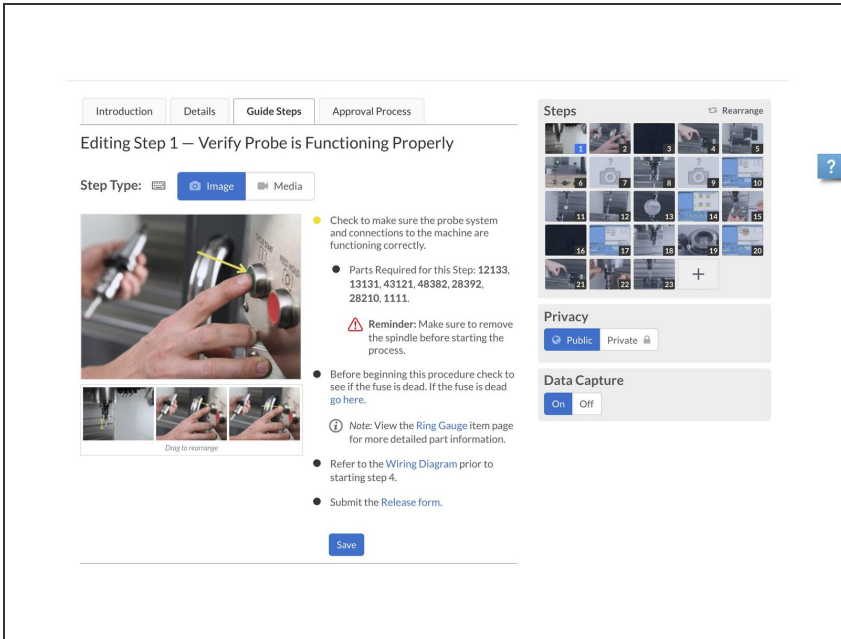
Introduction | Details | Guide Steps | Approval Process

Editing Step 1 — Verify Probe is Functioning Properly

Step Type: Image Media

Drag to rearrange

Check to make sure the probe system and connections to the machine are functioning correctly.

Parts Required for this Step: **12133, 13131, 43121, 48382, 28392, 28210, 1111.**

**Reminder:** Make sure to remove the spindle before starting the process.

Before beginning this procedure check to see if the fuse is dead. If the fuse is dead go here.

*Note:* View the Ring Gauge item page for more detailed part information.

Refer to the Wiring Diagram prior to starting step 4.

Submit the Release form.

Save

Steps

Rearrange

1 2 3 4 5 6 7 8 9 10 11 12 13 14 15 16 17 18 19 20 21 22 23 +

Privacy

Public Private

Data Capture

On Off

?